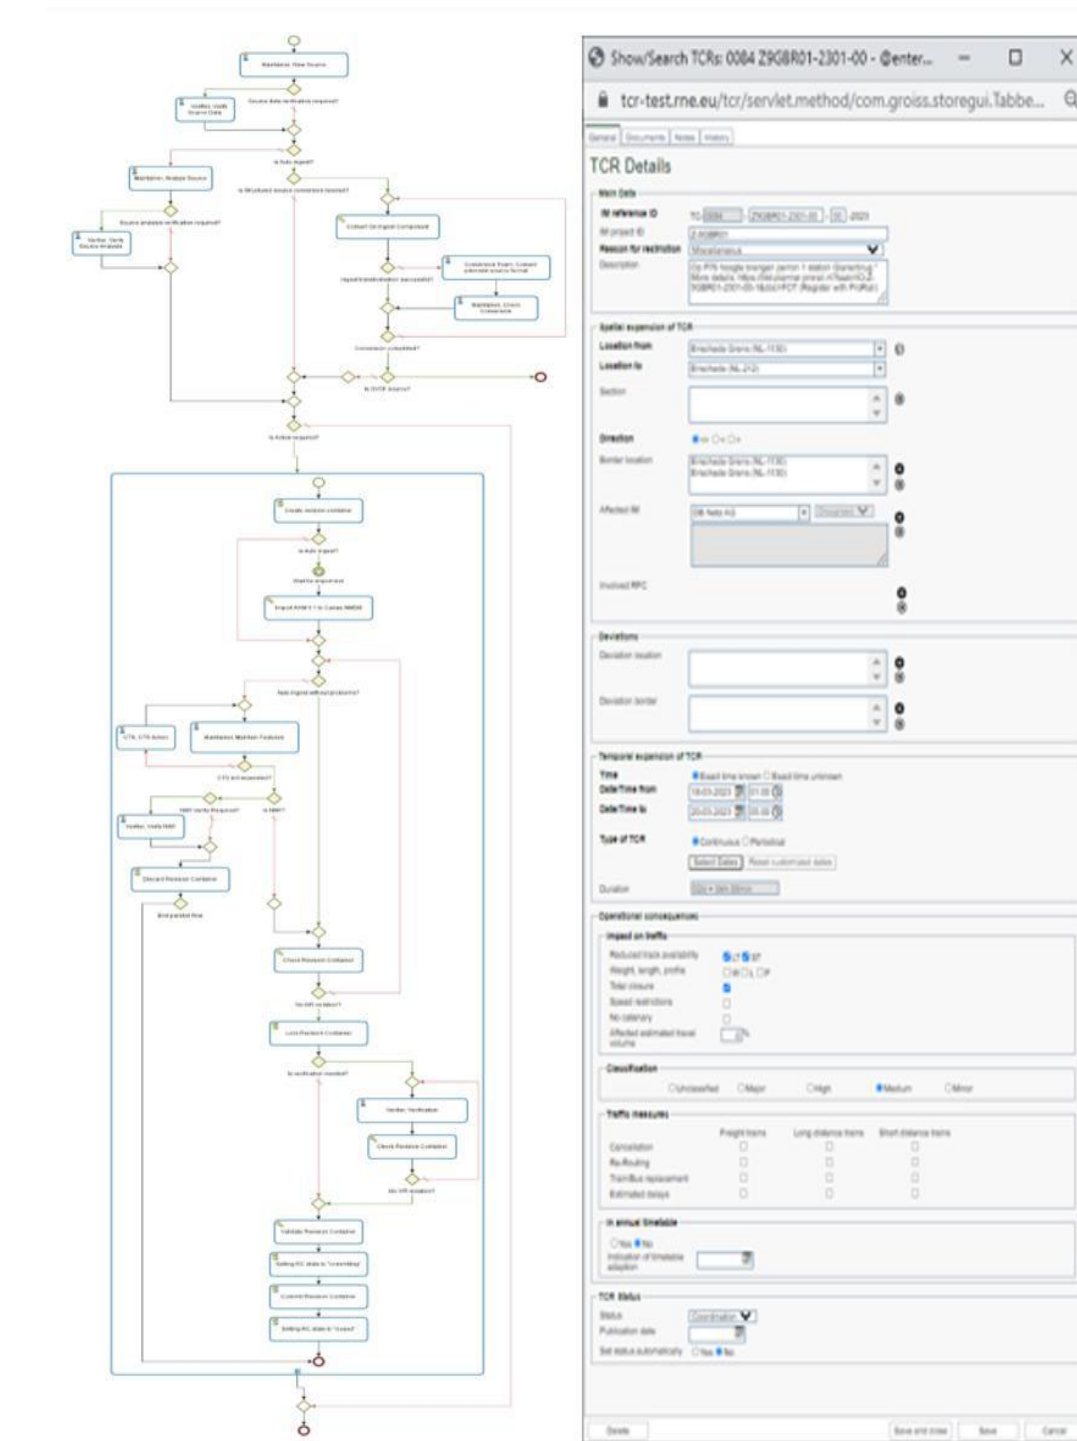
Maintainer, New Source

Verifier, Verify Source Data

Source data verification required?

Is Auto import?

Maintainer, Analyze Source

Is Structured source conversion needed?

Source analysis verification required?

Verifier, Verify Source Analysis

Convert Original Component

Conversion Team, Convert alternate source format

Import/transformation successful?

Maintainer, Check Conversion

Conversion completed?

Is OVCR source?

Is Action required?

Create revision container

Is Auto import?

Wait for import end

Import RINF 1:1 to Canon NMDB

Auto import with out problems?

CTA, CTA Action

Maintainer, Maintain Features

CTI and accepted?

NMF Verify Required?

Is NMF?

Verifier, Verify NMF

Discard Revision Container

End parallel flow

Check Revision Container

No Infi violation?

Lock Revision Container

Is verification required?

Verifier, Verification

Check Revision Container

No Infi violation?

Validate Revision Container

Setting RC state to "Committing"

Commit Revision Container

Setting RC state to "Closed"

Show/Search TCRs: 0084 Z9GBR01-2301-00 - @enter...

tcr-test.rne.eu/tcr/servlet.method/com.groiss.storegui.Tabbe...

General | Documents | Notes | History

TCR Details

Main Data

IM reference ID

IM project ID

Reason for restriction

Description

Spatial expansion of TCR

Location from

Location to

Section

Direction

Border location

Affected IM

Involved RFC

Deviations

Deviation location

Deviation border

Temporal expansion of TCR

Time

Date/Time from

Date/Time to

Type of TCR

Select Dates

Duration

Operational consequences

Impact on traffic

Reduced track availability

Weight, length, profile

Total closure

Speed restrictions

No catenary

Affected estimated traval volume

Classification

Unclassified

Major

High

Medium

Minor

Traffic measures

Freight trains

Long distance trains

Short distance trains

Cancellation

Re-Routing

Train/Bus replacement

Estimated delays

In annual timetable

Yes

No

Indication of timetable adaption

TCR Status

Status

Publication date

Set status automatically

Yes

No

Delete

Save and close

Save

Cancel